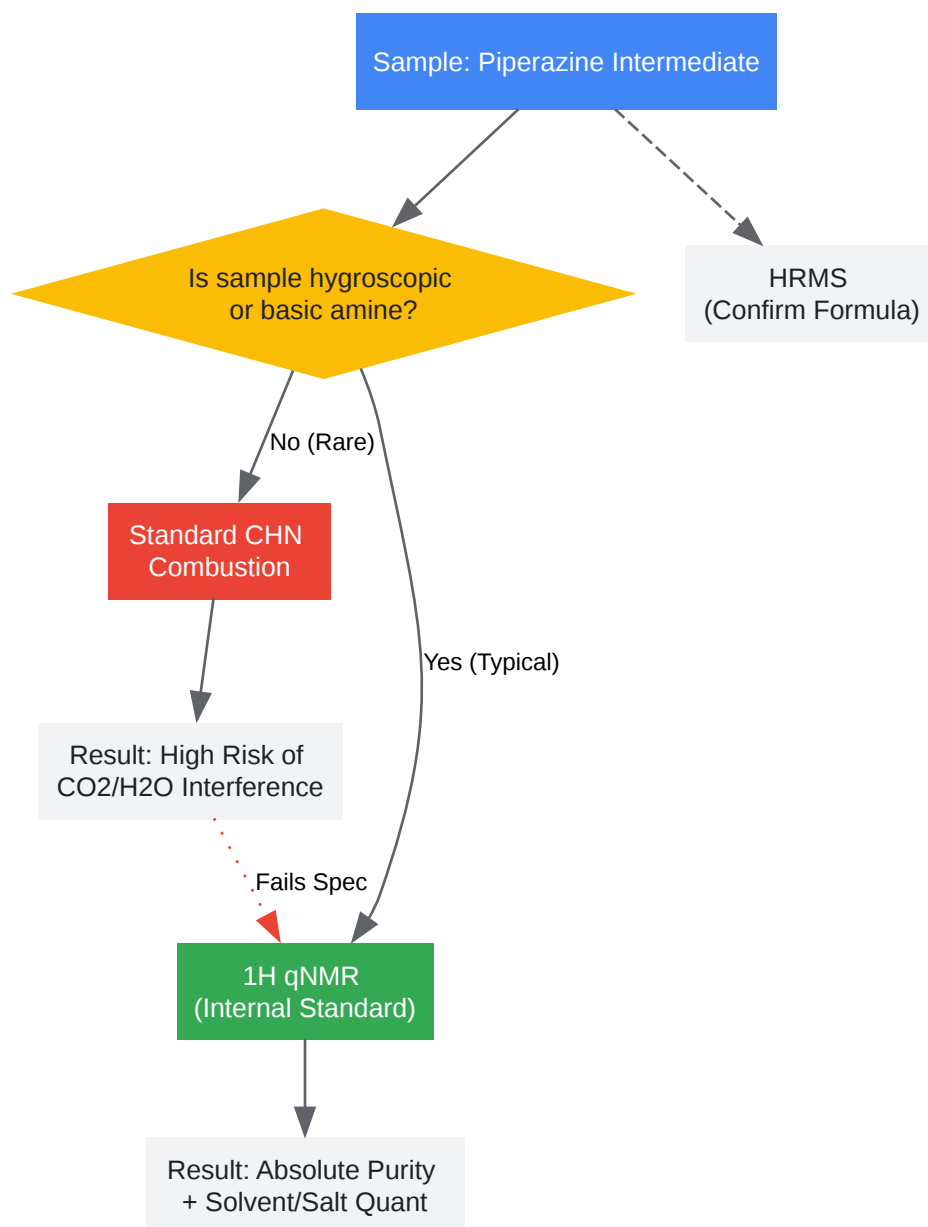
Sample: Piperazine Intermediate

Is sample hygroscopic or basic amine?

HRMS
(Confirm Formula)

No (Rare)

Standard CHN Combustion

Yes (Typical)

Result: High Risk of CO2/H2O Interference

Fails Spec

1H qNMR
(Internal Standard)

Result: Absolute Purity + Solvent/Salt Quant